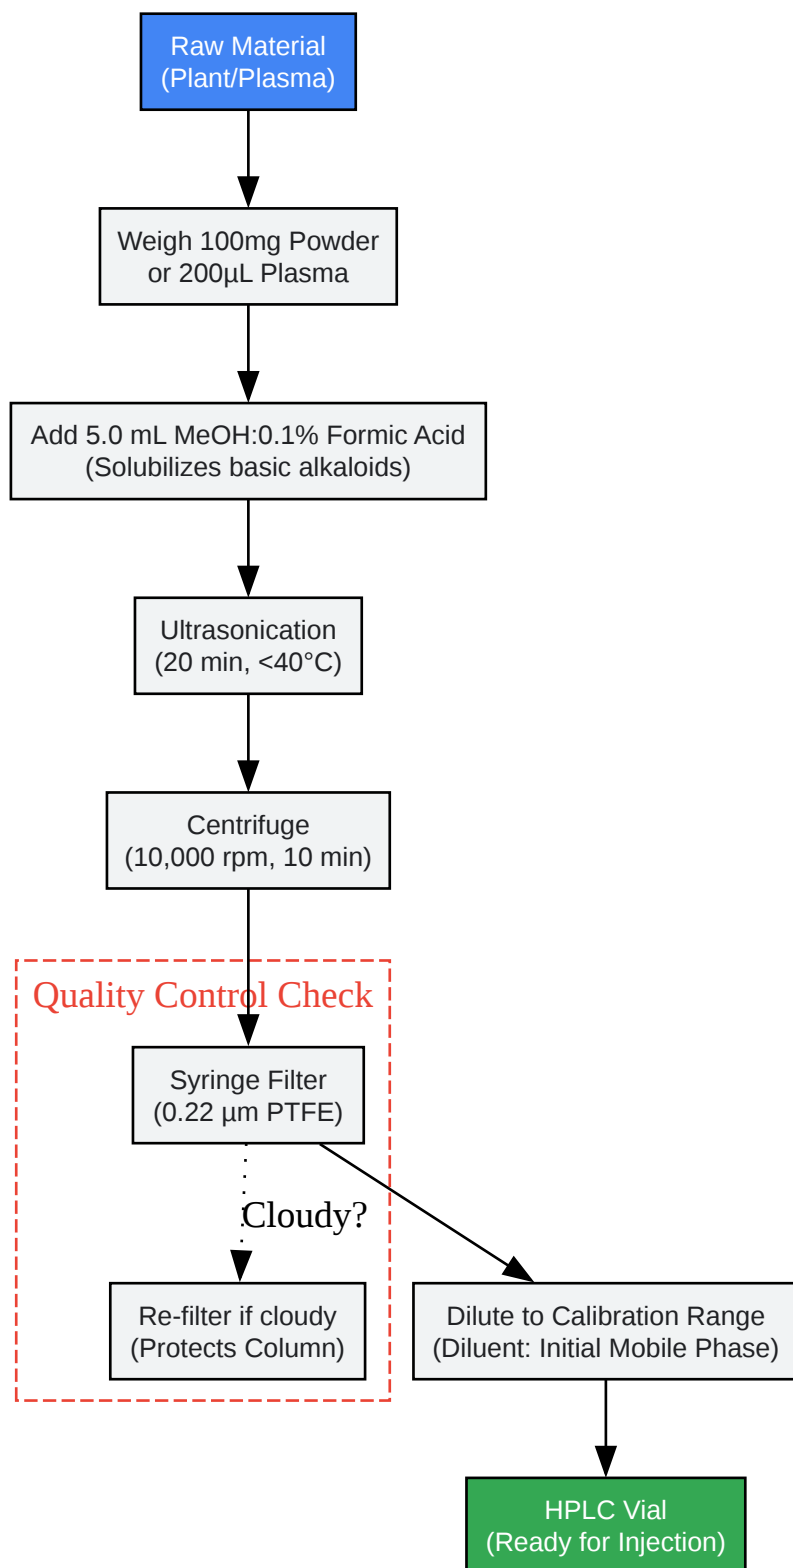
Raw Material
(Plant/Plasma)

Weigh 100mg Powder
or 200µL Plasma

Add 5.0 mL MeOH:0.1% Formic Acid
(Solubilizes basic alkaloids)

Ultrasonication
(20 min, <40°C)

Centrifuge
(10,000 rpm, 10 min)

Quality Control Check

Syringe Filter
(0.22 µm PTFE)

Cloudy?

Re-filter if cloudy
(Protects Column)

Dilute to Calibration Range
(Diluent: Initial Mobile Phase)

HPLC Vial
(Ready for Injection)